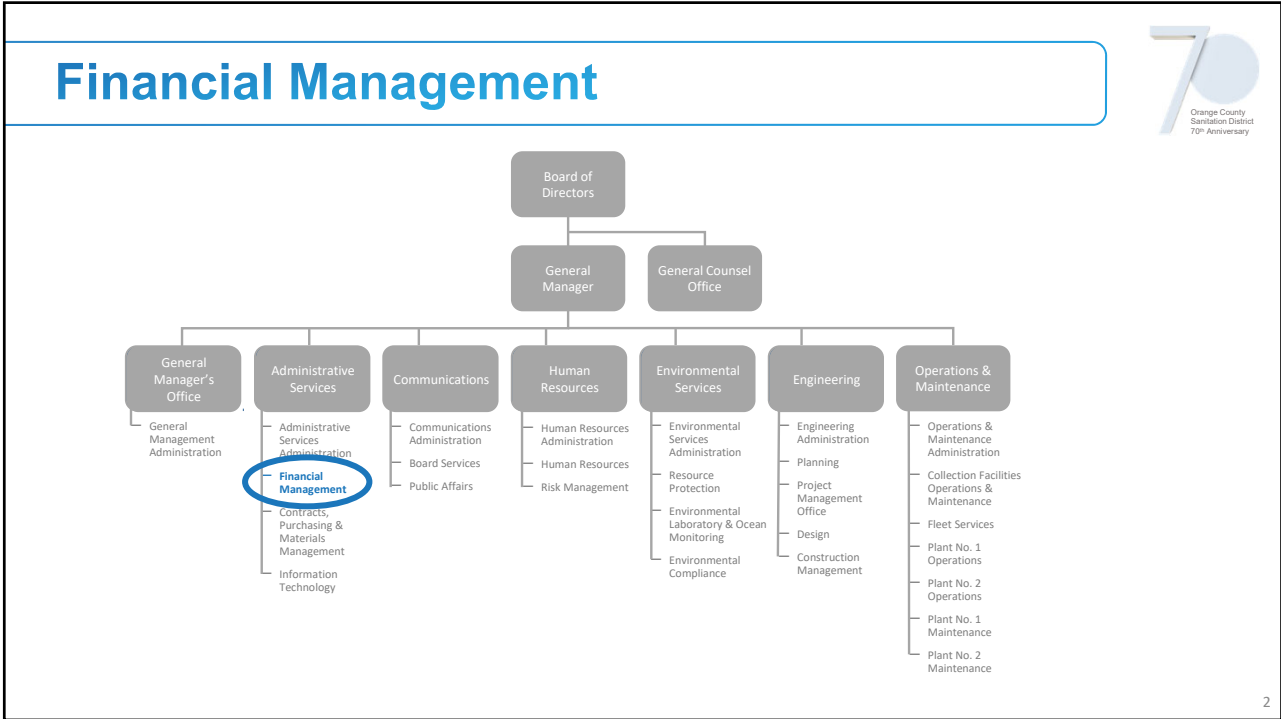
Financial Management

70
Orange County Sanitation District 70th Anniversary

Board of Directors

General Manager

General Counsel Office

General Manager's Office
General Management Administration

Administrative Services
Administrative Services Administration
Financial Management
Contracts, Purchasing & Materials Management
Information Technology

Communications
Communications Administration
Board Services
Public Affairs

Human Resources
Human Resources Administration
Human Resources
Risk Management

Environmental Services
Environmental Services Administration
Resource Protection
Environmental Laboratory & Ocean Monitoring
Environmental Compliance

Engineering
Engineering Administration
Planning
Project Management Office
Design
Construction Management

Operations & Maintenance
Operations & Maintenance Administration
Collection Facilities Operations & Maintenance
Fleet Services
Plant No. 1 Operations
Plant No. 2 Operations
Plant No. 1 Maintenance
Plant No. 2 Maintenance

2